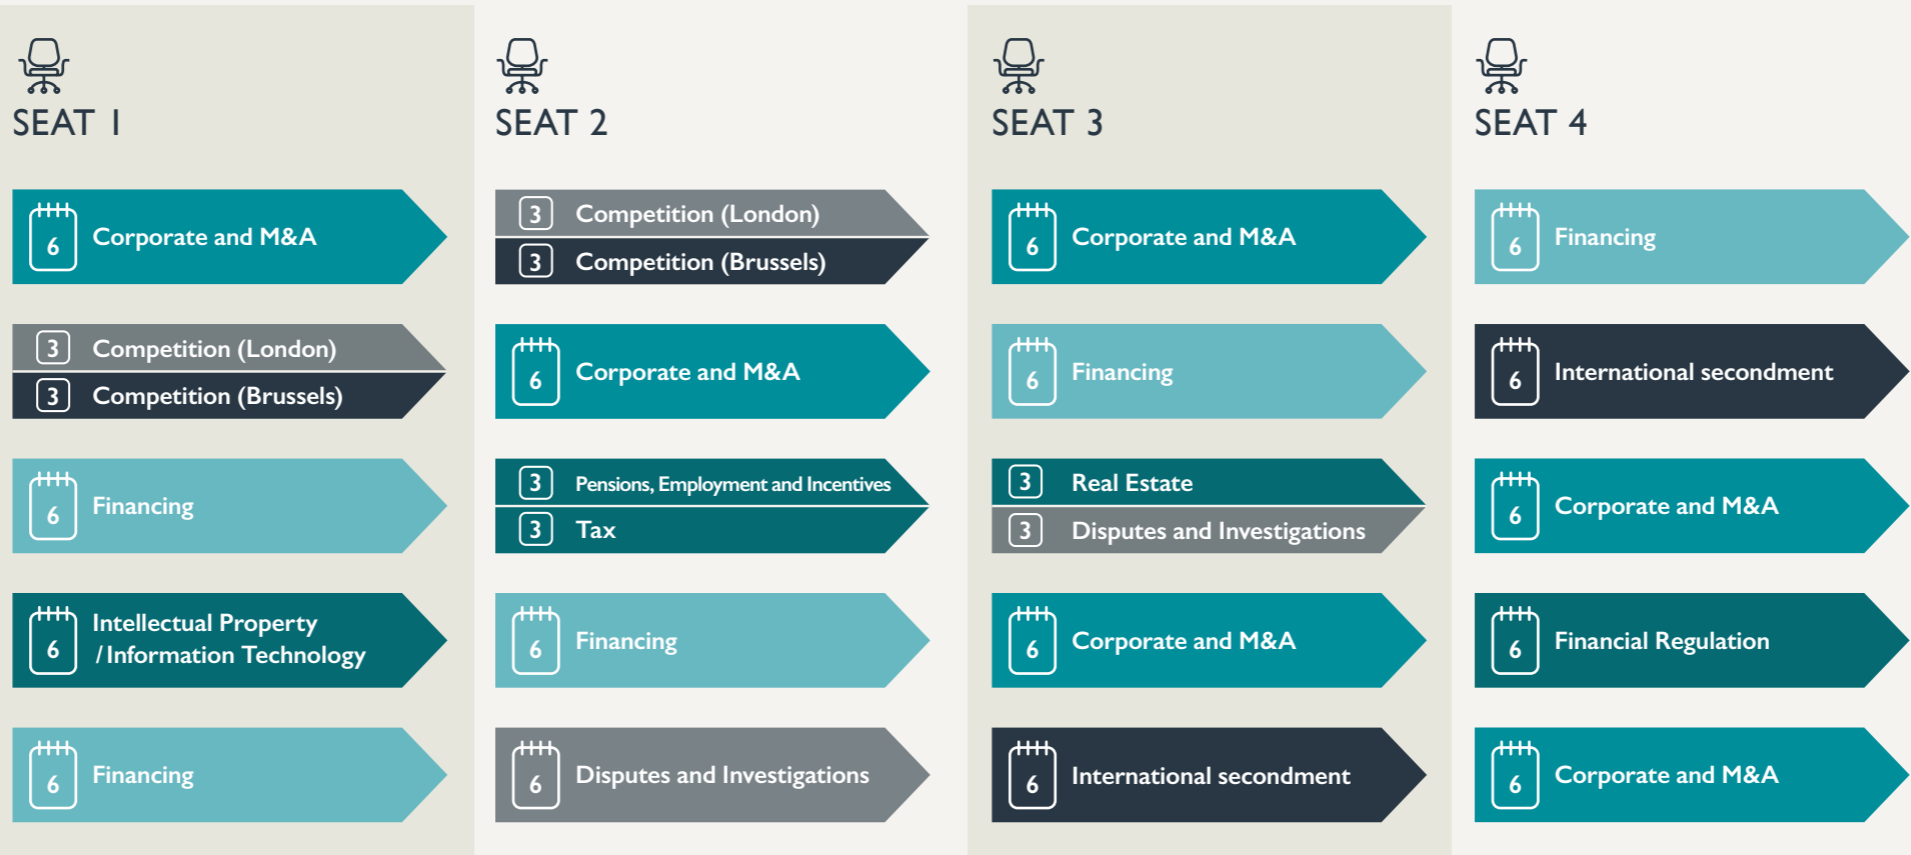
SEAT 1

6 Corporate and M&A

3 Competition (London)
3 Competition (Brussels)

6 Financing

6 Intellectual Property / Information Technology

6 Financing

SEAT 2

3 Competition (London)
3 Competition (Brussels)

6 Corporate and M&A

3 Pensions, Employment and Incentives
3 Tax

6 Financing

6 Disputes and Investigations

SEAT 3

6 Corporate and M&A

6 Financing

3 Real Estate
3 Disputes and Investigations

6 Corporate and M&A

6 International secondment

SEAT 4

6 Financing

6 International secondment

6 Corporate and M&A

6 Financial Regulation

6 Corporate and M&A